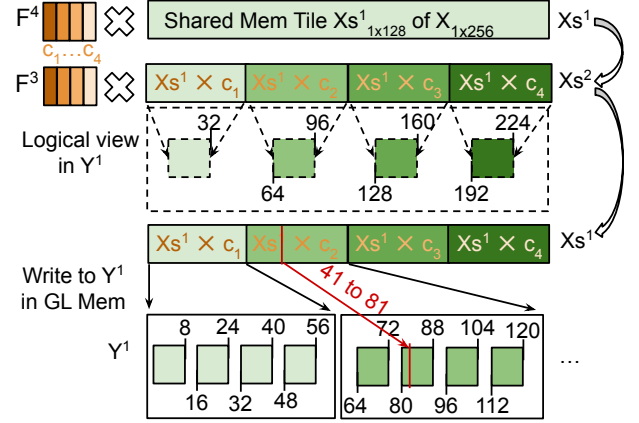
$F^4$ $c_1 \ldots c_4$ Shared Mem Tile $Xs^1_{1x128}$ of $X_{1x256}$ $Xs^1$

$F^3$ $Xs^1 \times c_1$ $Xs^1 \times c_2$ $Xs^1 \times c_3$ $Xs^1 \times c_4$ $Xs^2$

Logical view in $Y^1$

32 96 160 224

64 128 192

$Xs^1 \times c_1$ $Xs^1 \times c_2$ $Xs^1 \times c_3$ $Xs^1 \times c_4$ $Xs^1$

Write to $Y^1$ in GL Mem

41 to 81

$Y^1$

8 24 40 56

16 32 48

72 88 104 120

64 80 96 112

…